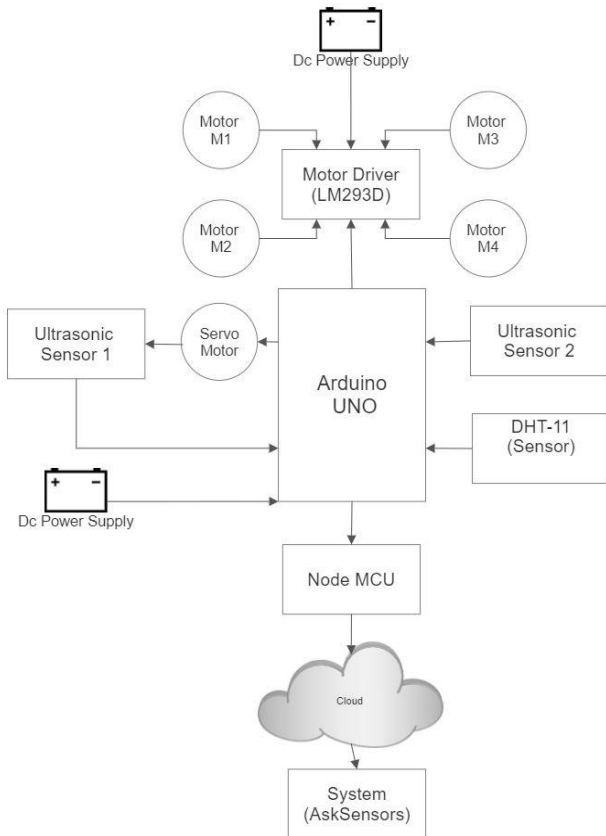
+ −
Dc Power Supply

Motor M1

Motor M3

Motor Driver (LM293D)

Motor M2

Motor M4

Ultrasonic Sensor 1

Servo Motor

Arduino UNO

Ultrasonic Sensor 2

DHT-11 (Sensor)

+ −
Dc Power Supply

Node MCU

Cloud

System (AskSensors)